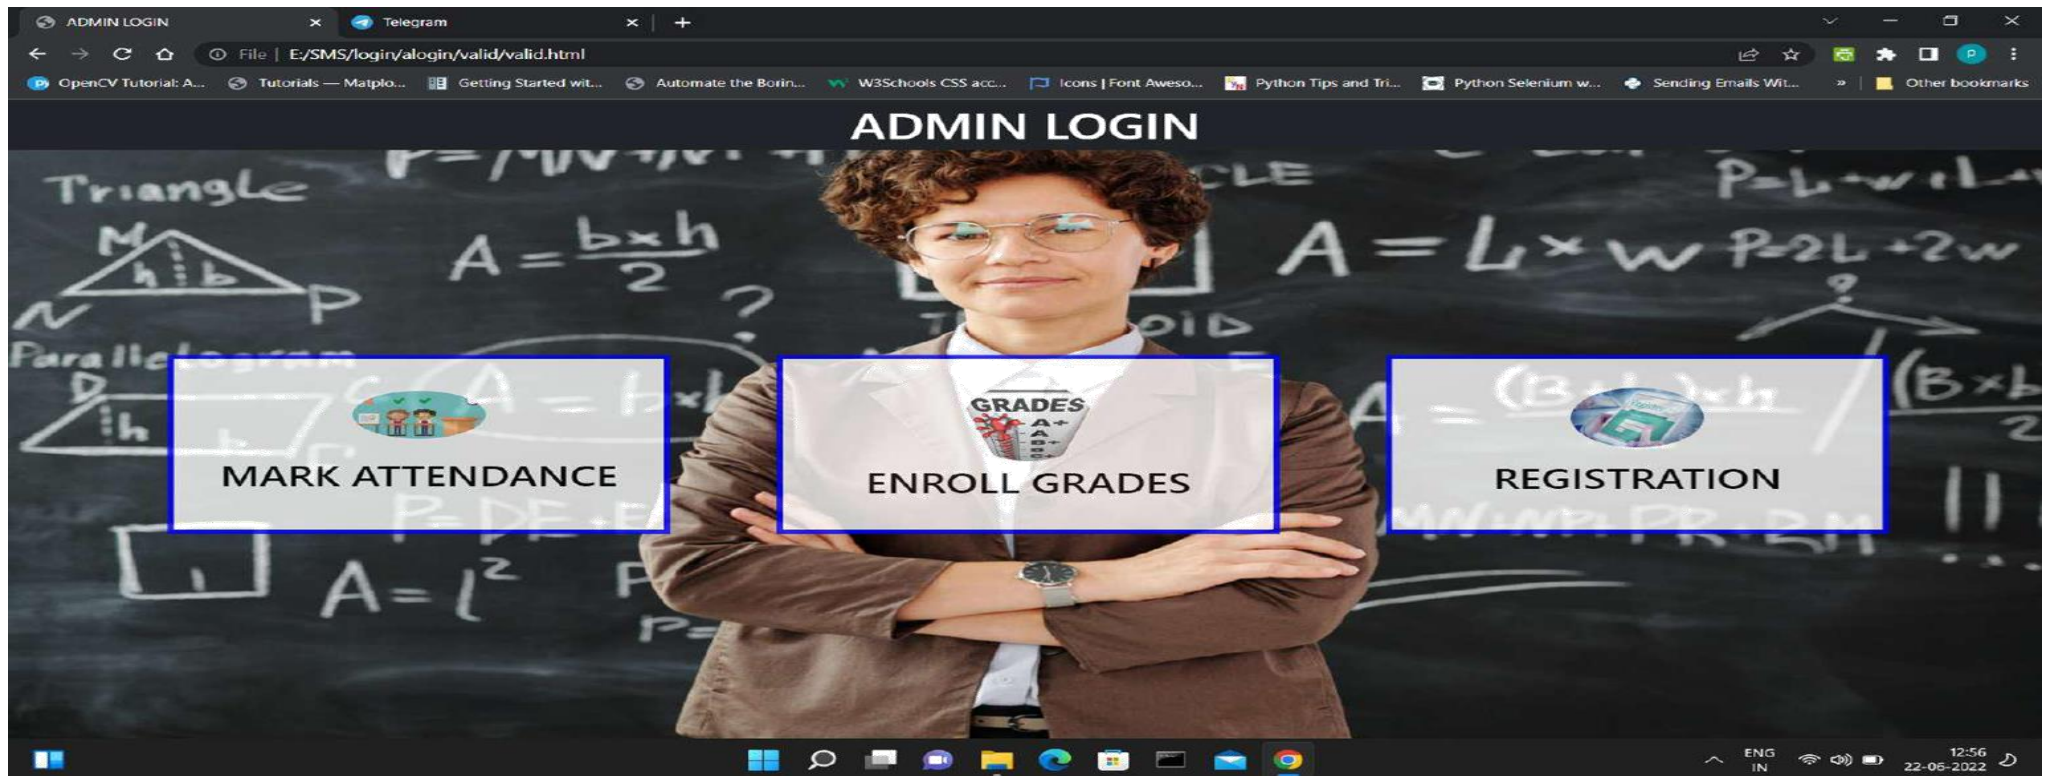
ADMIN LOGIN × Telegram × +

File | E:/SMS/login/alogin/valid/valid.html

OpenCV Tutorial: A... Tutorials — Matplo... Getting Started wit... Automate the Borin... W3Schools CSS acc... Icons | Font Aweso... Python Tips and Tri... Python Selenium w... Sending Emails Wit... » Other bookmarks

ADMIN LOGIN

Triangle

$A=\frac{b\times h}{2}$

$A=L\times W$ $P=2L+2w$

Parallelogram

MARK ATTENDANCE

GRADES

A+

ENROLL GRADES

REGISTRATION

$A=l^2$

ENG IN

12:56 22-06-2022